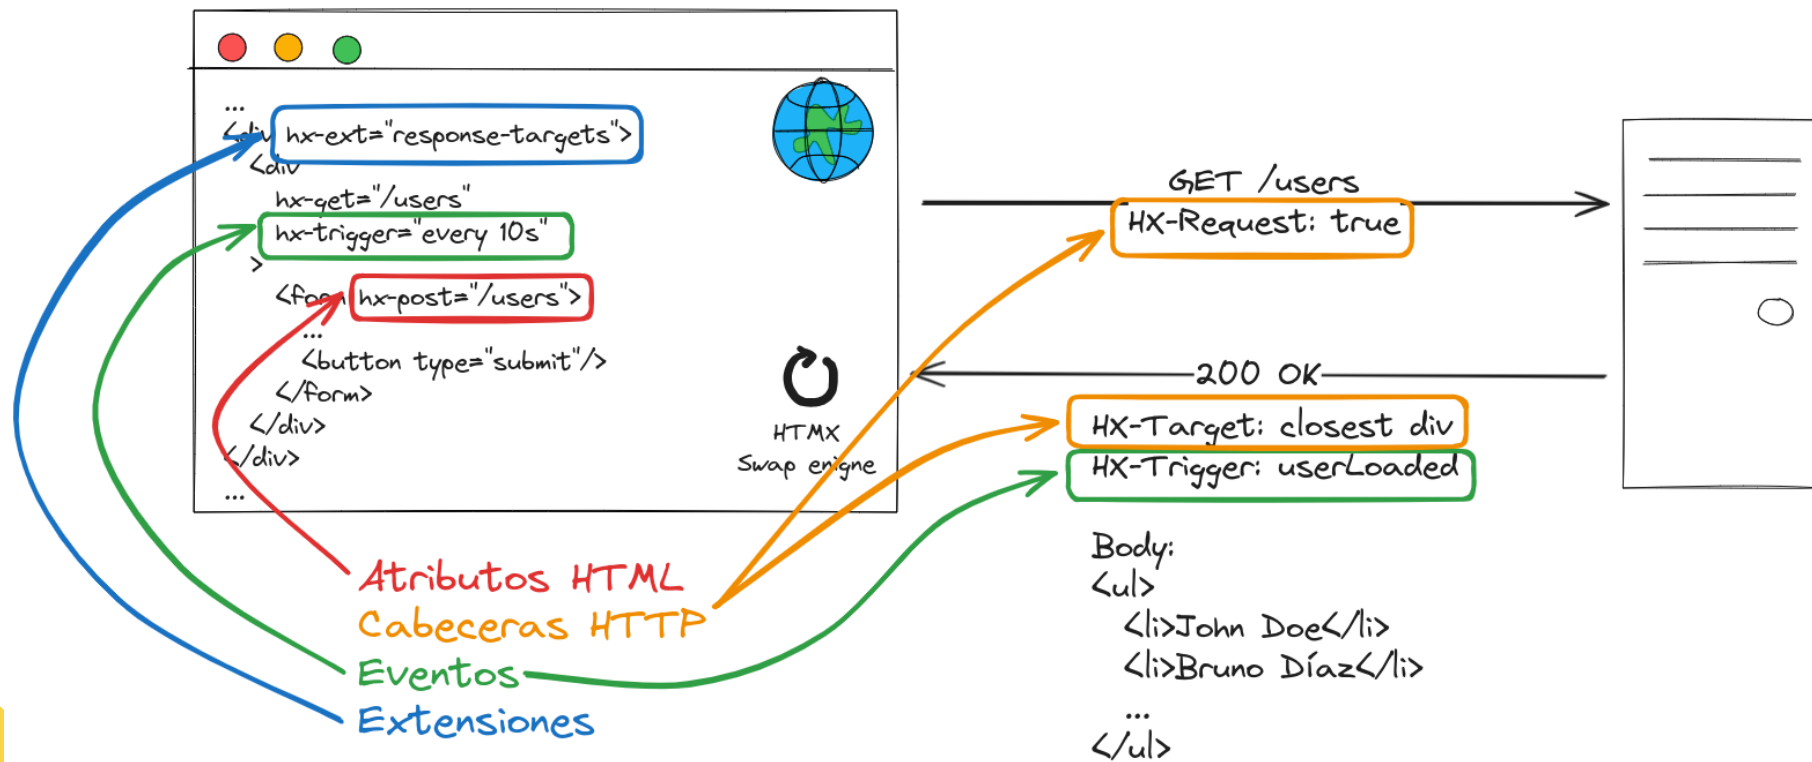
...
<div hx-ext="response-targets">
<div
hx-get="/users"
hx-trigger="every 10s"
>
<form hx-post="/users">
...
<button type="submit"/>
</form>
</div>
</div>
...

HTMX
Swap enigne

GET /users
HX-Request: true

200 OK
HX-Target: closest div
HX-Trigger: userLoaded

Body:
<ul>
<li>John Doe</li>
<li>Bruno Díaz</li>
...
</ul>

Atributos HTML
Cabeceras HTTP
Eventos
Extensiones